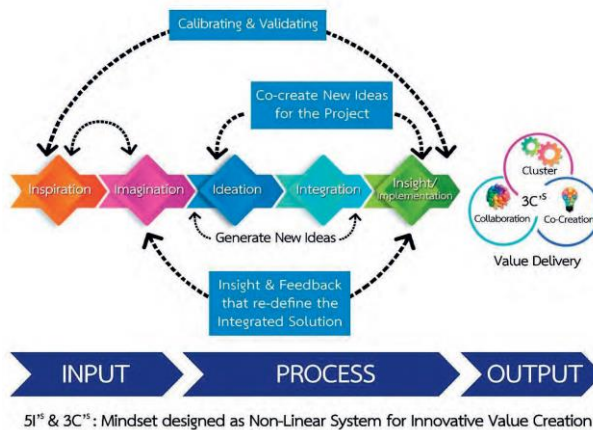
Calibrating & Validating

Co-create New Ideas for the Project

Inspiration

Imagination

Ideation

Integration

Insight/ Implementation

Generate New Ideas

Cluster

$3C^{'S}$

Collaboration

Co-Creation

Value Delivery

Insight & Feedback that re-define the Integrated Solution

INPUT

PROCESS

OUTPUT

$5I^{'S}$ & $3C^{'S}$: Mindset designed as Non-Linear System for Innovative Value Creation